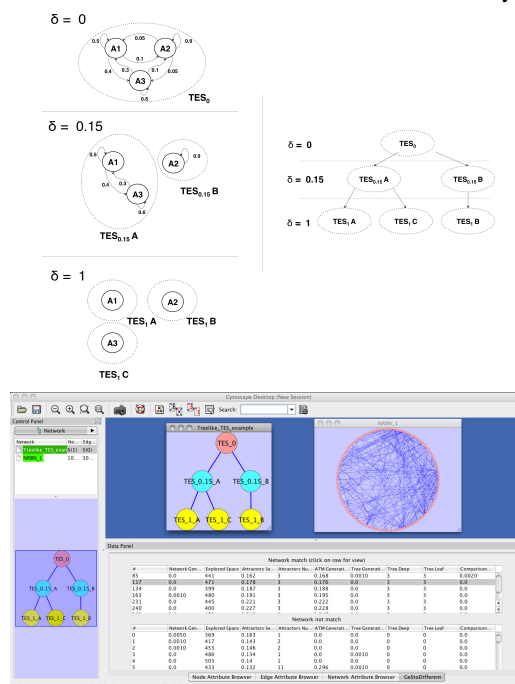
δ = 0

0.5 A1 0.05 A2 0.9
0.1 0.3 0.1 0.05
0.4 A3
0.6
$TES_0$

δ = 0.15

0.5 A1 A2 0.9
0.3
0.4 A3
0.6
$TES_{0.15}$ B
$TES_{0.15}$ A

δ = 0 $TES_0$
δ = 0.15 $TES_{0.15}$ A $TES_{0.15}$ B
δ = 1 $TES_1$ A $TES_1$ C $TES_1$ B

δ = 1

A1 A2
$TES_1$ A $TES_1$ B
A3
$TES_1$ C

Cytoscape Desktop (New Session)

Search:

Control Panel
Network

| Network | No... | Edg... |
|---|---|---|
| Treelike_TES_exam | 6(1) | 5(0) |
| NRBN_1 | 10... | 30... |

TES_0
TES_0.15_A TES_0.15_B
TES_1_A TES_1_C TES_1_B

Treelike_TES_example
TES_0
TES_0.15_A TES_0.15_B
TES_1_A TES_1_C TES_1_B

NRBN_1

Data Panel

Network match (click on row for view)

| # | Network Gen... | Explored Space | Attractors Se... | Attractors Nu... | ATM Generat... | Tree Generat... | Tree Deep | Tree Leaf | Comparison... |
|---|---|---|---|---|---|---|---|---|---|
| 85 | 0.0 | 441 | 0.162 | 3 | 0.168 | 0.0010 | 3 | 3 | 0.0020 |
| 117 | 0.0 | 471 | 0.178 | 3 | 0.176 | 0.0 | 3 | 3 | 0.0 |
| 134 | 0.0 | 399 | 0.187 | 3 | 0.188 | 0.0 | 3 | 3 | 0.0 |
| 183 | 0.0010 | 480 | 0.191 | 3 | 0.195 | 0.0 | 3 | 3 | 0.0 |
| 231 | 0.0 | 445 | 0.223 | 3 | 0.222 | 0.0 | 3 | 3 | 0.0 |
| 240 | 0.0 | 400 | 0.227 | 3 | 0.228 | 0.0 | 3 | 3 | 0.0 |

Network not match

| # | Network Gen... | Explored Space | Attractors Se... | Attractors Nu... | ATM Generat... | Tree Generat... | Tree Deep | Tree Leaf | Comparison... |
|---|---|---|---|---|---|---|---|---|---|
| 0 | 0.0050 | 369 | 0.163 | 1 | 0.0 | 0.0 | 0 | 0 | 0.0 |
| 1 | 0.0010 | 417 | 0.143 | 2 | 0.0 | 0.0 | 0 | 0 | 0.0 |
| 2 | 0.0010 | 453 | 0.146 | 2 | 0.0 | 0.0 | 0 | 0 | 0.0 |
| 3 | 0.0 | 486 | 0.134 | 1 | 0.0 | 0.0010 | 0 | 0 | 0.0 |
| 4 | 0.0 | 503 | 0.14 | 1 | 0.0 | 0.0 | 0 | 0 | 0.0 |
| 5 | 0.0 | 433 | 0.132 | 11 | 0.296 | 0.0010 | 0 | 0 | 0.0 |

Node Attribute Browser | Edge Attribute Browser | Network Attribute Browser | CaStoDifferent